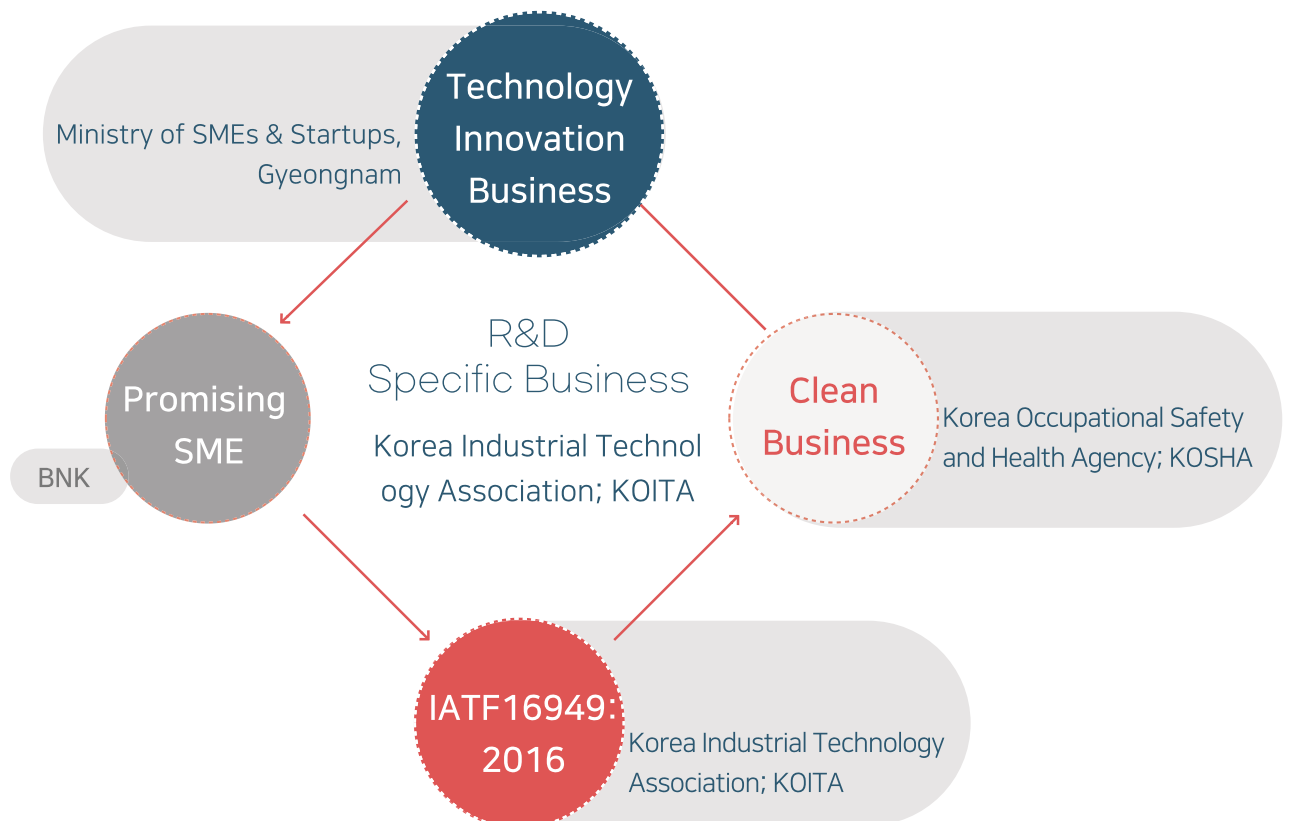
Ministry of SMEs & Startups, Gyeongnam

Technology Innovation Business

R&D Specific Business

Korea Industrial Technology Association; KOITA

Promising SME

BNK

Clean Business

Korea Occupational Safety and Health Agency; KOSHA

IATF16949: 2016

Korea Industrial Technology Association; KOITA